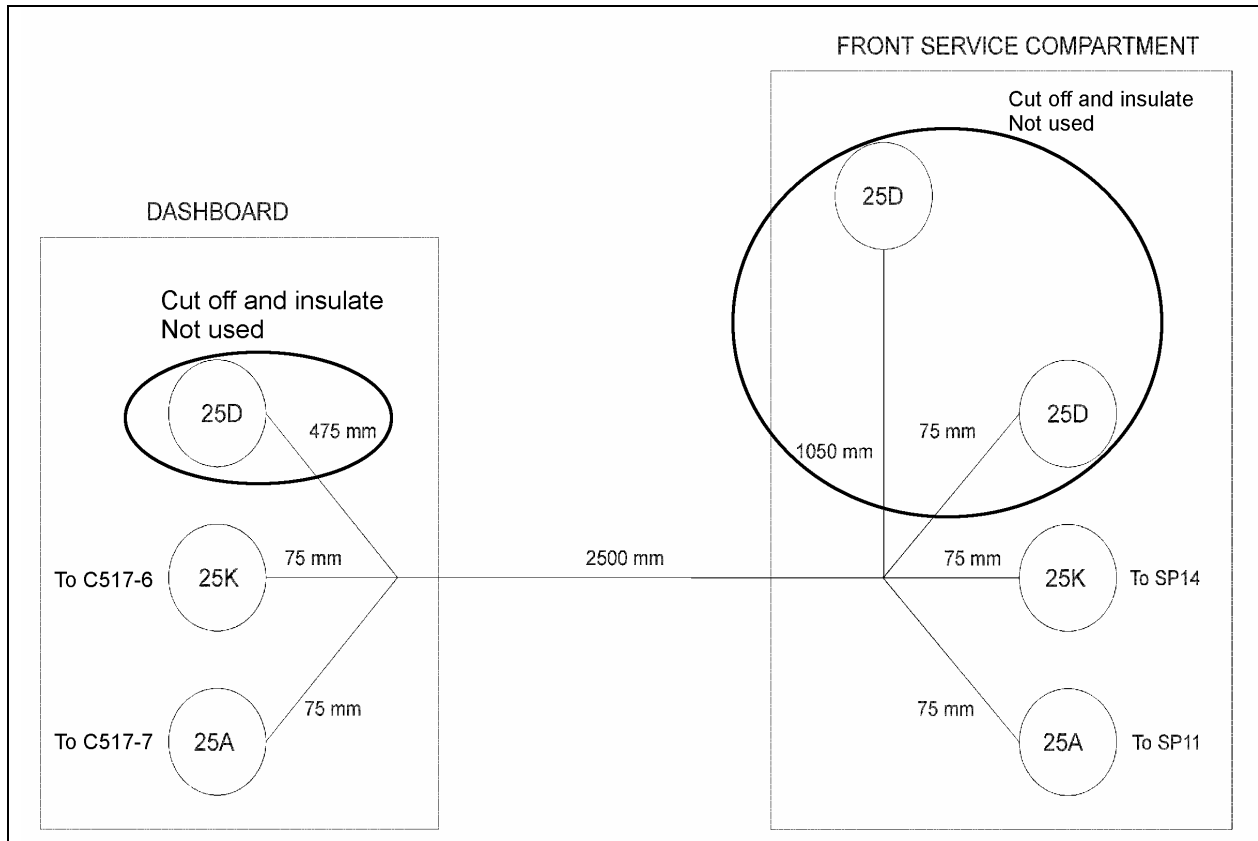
FRONT SERVICE COMPARTMENT

Cut off and insulate
Not used

25D

DASHBOARD

Cut off and insulate
Not used

25D

475 mm

25D

75 mm

1050 mm

To C517-6

25K

75 mm

2500 mm

75 mm

25K

To SP14

75 mm

75 mm

To C517-7

25A

25A

To SP11